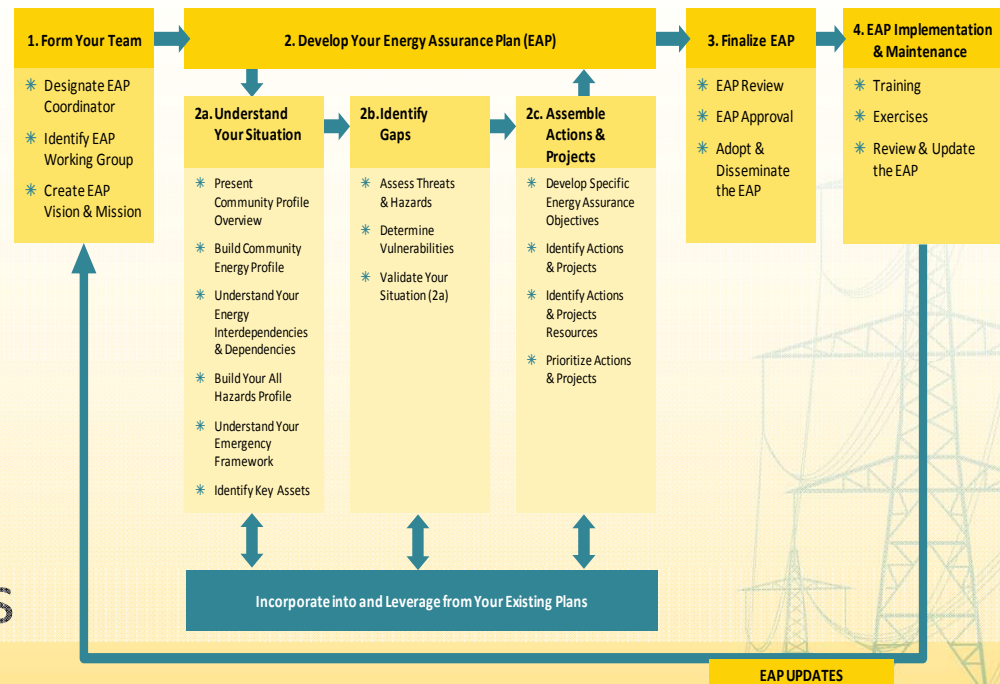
1. Form Your Team

Designate EAP Coordinator

Identify EAP Working Group

Create EAP Vision & Mission

2. Develop Your Energy Assurance Plan (EAP)

2a. Understand Your Situation

Present Community Profile Overview

Build Community Energy Profile

Understand Your Energy Interdependencies & Dependencies

Build Your All Hazards Profile

Understand Your Emergency Framework

Identify Key Assets

2b. Identify Gaps

Assess Threats & Hazards

Determine Vulnerabilities

Validate Your Situation (2a)

2c. Assemble Actions & Projects

Develop Specific Energy Assurance Objectives

Identify Actions & Projects

Identify Actions & Projects Resources

Prioritize Actions & Projects

3. Finalize EAP

EAP Review

EAP Approval

Adopt & Disseminate the EAP

4. EAP Implementation & Maintenance

Training

Exercises

Review & Update the EAP

Incorporate into and Leverage from Your Existing Plans

S

EAP UPDATES